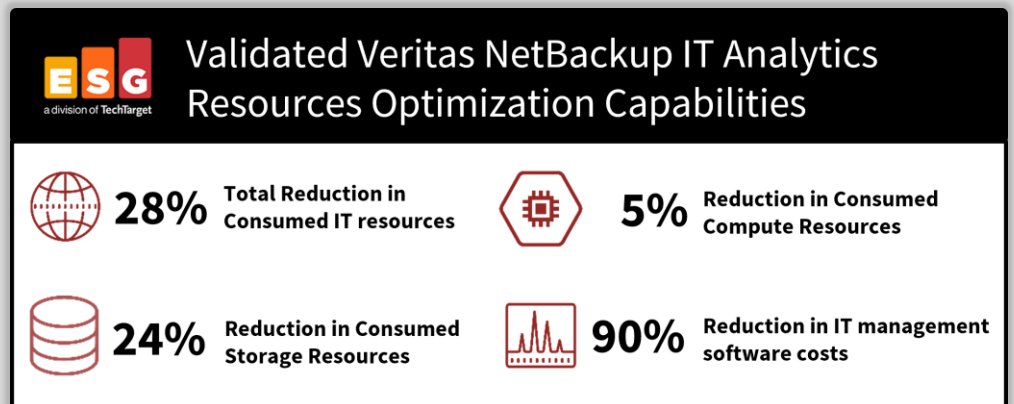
ESG
a division of TechTarget

Validated Veritas NetBackup IT Analytics Resources Optimization Capabilities

28% Total Reduction in Consumed IT resources

5% Reduction in Consumed Compute Resources

24% Reduction in Consumed Storage Resources

90% Reduction in IT management software costs